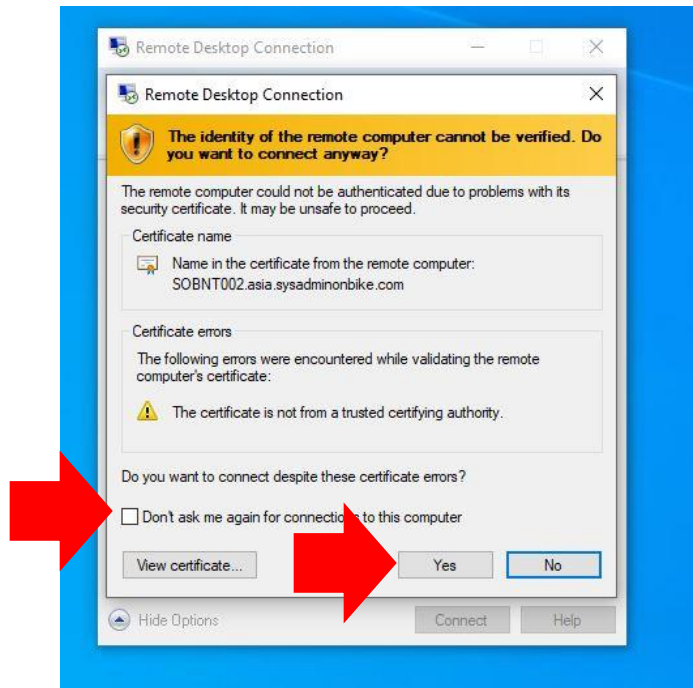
Remote Desktop Connection

Remote Desktop Connection

The identity of the remote computer cannot be verified. Do you want to connect anyway?

The remote computer could not be authenticated due to problems with its security certificate. It may be unsafe to proceed.

Certificate name

Name in the certificate from the remote computer:
SOBNT002.asia.sysadminonbike.com

Certificate errors

The following errors were encountered while validating the remote computer's certificate:

The certificate is not from a trusted certifying authority.

Do you want to connect despite these certificate errors?

Don't ask me again for connectio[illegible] to this computer

View certificate...

Yes

No

Hide Options

Connect

Help